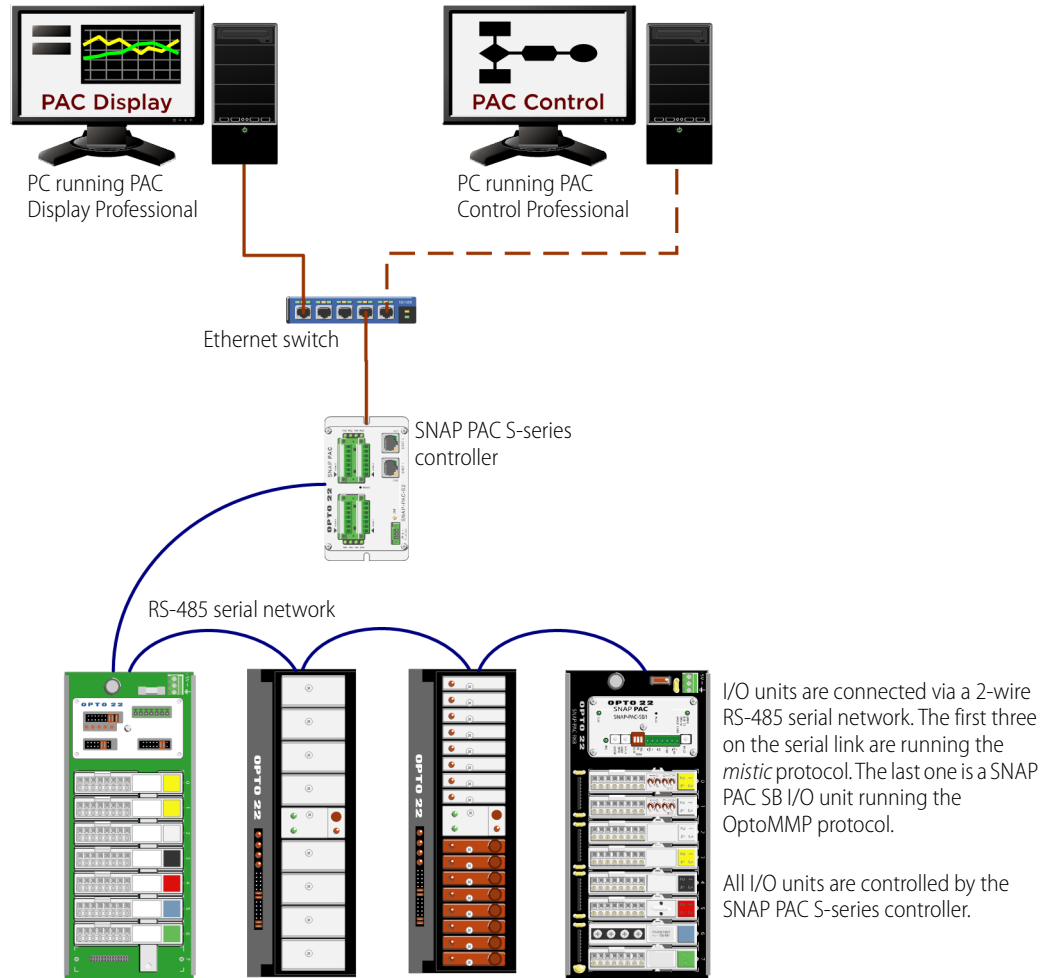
PAC Display

PC running PAC Display Professional

PAC Control

PC running PAC Control Professional

Ethernet switch

SNAP PAC S-series controller

OPTO 22

RS-485 serial network

OPTO 22

OPTO 22

OPTO 22

OPTO 22

SNAP PAC

SNAP-PAC-SB1

I/O units are connected via a 2-wire RS-485 serial network. The first three on the serial link are running the *mistic* protocol. The last one is a SNAP PAC SB I/O unit running the OptoMMP protocol.

All I/O units are controlled by the SNAP PAC S-series controller.